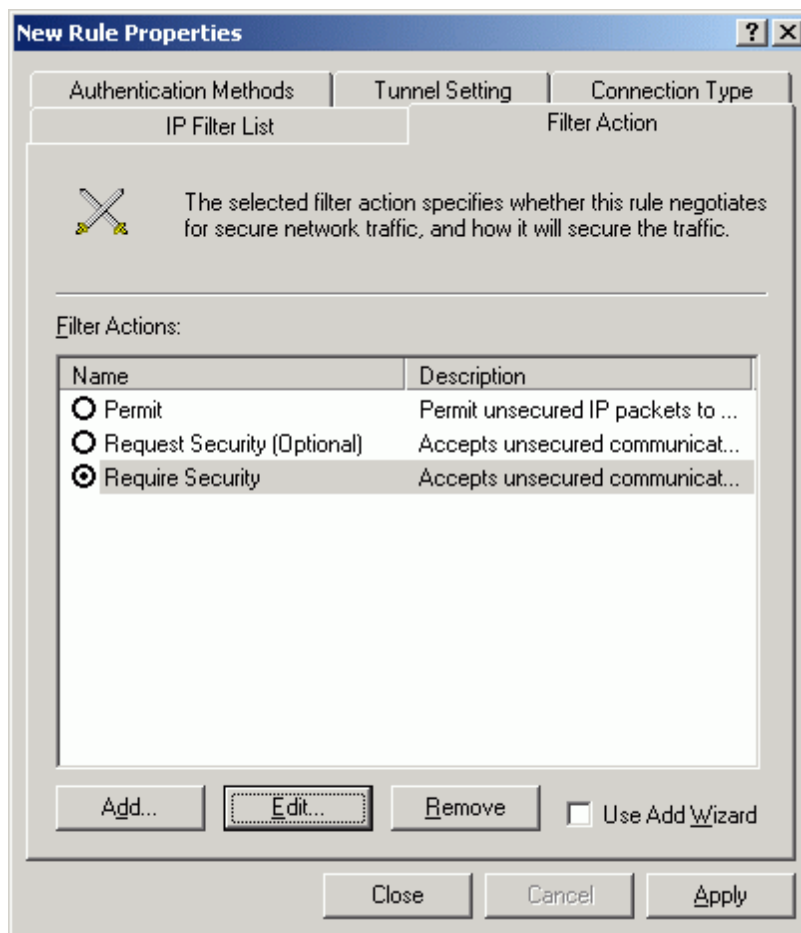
New Rule Properties

?

Authentication Methods | Tunnel Setting | Connection Type

IP Filter List | Filter Action

The selected filter action specifies whether this rule negotiates for secure network traffic, and how it will secure the traffic.

Filter Actions:

| Name | Description |
|---|---|
| Permit | Permit unsecured IP packets to ... |
| Request Security (Optional) | Accepts unsecured communicat... |
| Require Security | Accepts unsecured communicat... |

Add... Edit... Remove Use Add Wizard

Close Cancel Apply